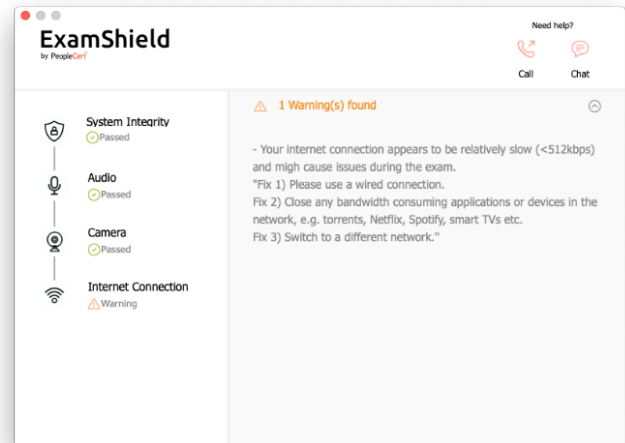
ExamShield
by PeopleCert

Need help?
Call
Chat

System Integrity
Passed

Audio
Passed

Camera
Passed

Internet Connection
Warning

1 Warning(s) found

- Your internet connection appears to be relatively slow (<512kbps) and migh cause issues during the exam.
"Fix 1) Please use a wired connection.
Fix 2) Close any bandwidth consuming applications or devices in the network, e.g. torrents, Netflix, Spotify, smart TVs etc.
Fix 3) Switch to a different network."